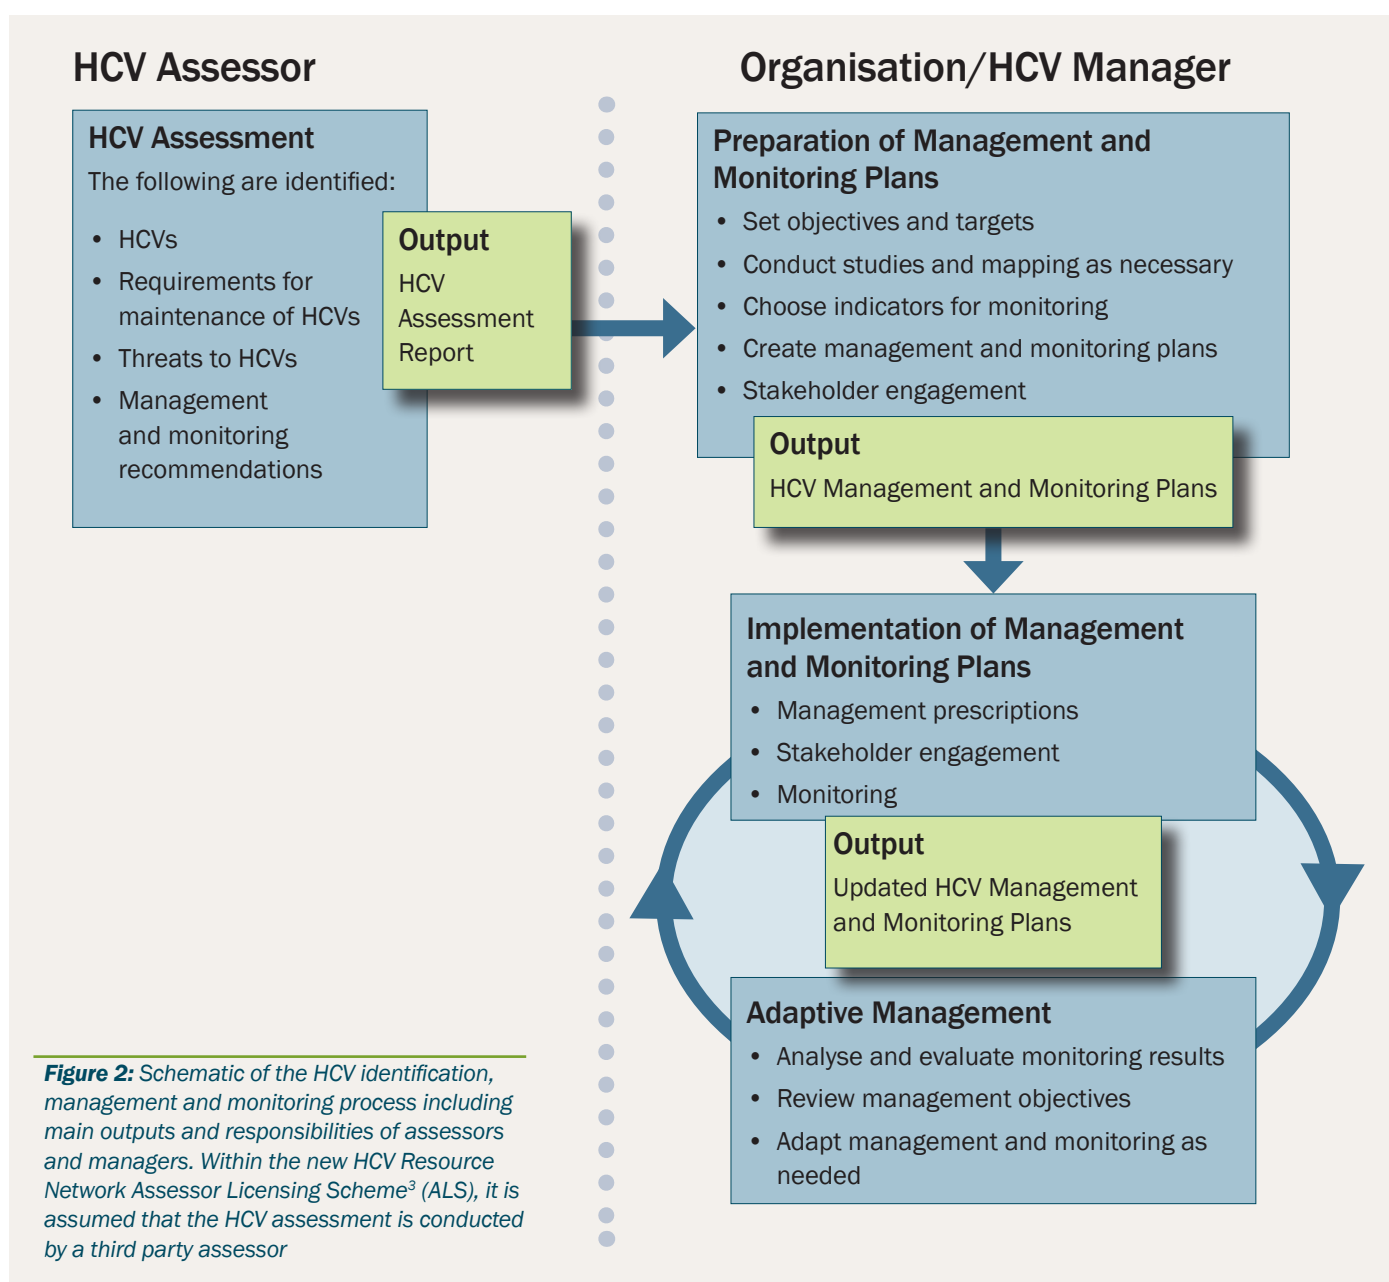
HCV Assessor

HCV Assessment

The following are identified:

- HCVs
- Requirements for maintenance of HCVs
- Threats to HCVs
- Management and monitoring recommendations

Output

HCV Assessment Report

Organisation/HCV Manager

Preparation of Management and Monitoring Plans

- Set objectives and targets
- Conduct studies and mapping as necessary
- Choose indicators for monitoring
- Create management and monitoring plans
- Stakeholder engagement

Output

HCV Management and Monitoring Plans

Implementation of Management and Monitoring Plans

- Management prescriptions
- Stakeholder engagement
- Monitoring

Output

Updated HCV Management and Monitoring Plans

Adaptive Management

- Analyse and evaluate monitoring results
- Review management objectives
- Adapt management and monitoring as needed

Figure 2: Schematic of the HCV identification, management and monitoring process including main outputs and responsibilities of assessors and managers. Within the new HCV Resource Network Assessor Licensing Scheme$^3$ (ALS), it is assumed that the HCV assessment is conducted by a third party assessor